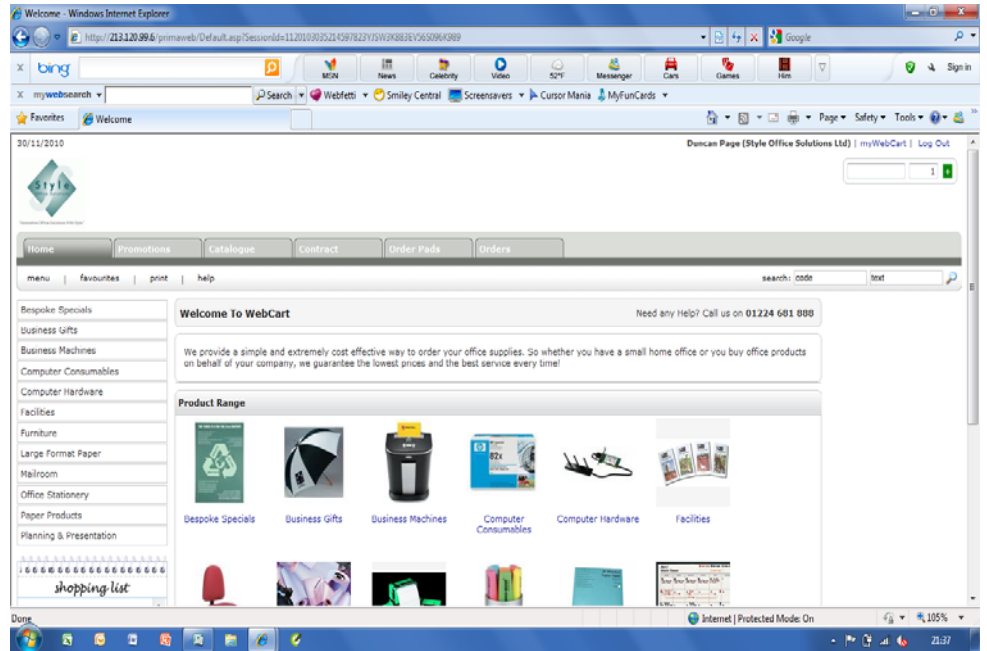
Welcome - Windows Internet Explorer

http://213.120.99.6/primaweb/Default.asp?SessionId=11201030352145978237J5W3K883EV565096K989

Google

bing

MSN News Celebrity Video 52°F Messenger Cars Games Film

Sign in

mywebsearch

Search Webfetti Smiley Central Screensavers Cursor Mania MyFunCards

Favorites Welcome

Page Safety Tools

30/11/2010

Duncan Page (Style Office Solutions Ltd) | myWebCart | Log Out

Style

1

Home Promotions Catalogue Contract Order Pads Orders

menu | favourites | print | help

search: code text

Bespoke Specials
Business Gifts
Business Machines
Computer Consumables
Computer Hardware
Facilities
Furniture
Large Format Paper
Mailroom
Office Stationery
Paper Products
Planning & Presentation

shopping list

Welcome To WebCart

Need any Help? Call us on 01224 681 888

We provide a simple and extremely cost effective way to order your office supplies. So whether you have a small home office or you buy office products on behalf of your company, we guarantee the lowest prices and the best service every time!

Product Range

Bespoke Specials Business Gifts Business Machines Computer Consumables Computer Hardware Facilities

Done

Internet | Protected Mode: On

105%

21:37